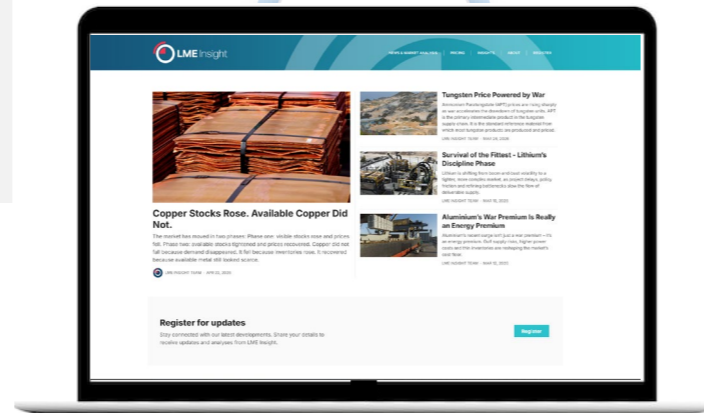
LME Insight

PEOPLE MARKET ANALYSIS   PRICING   INSIGHTS   ABOUT   REGISTER

Copper Stocks Rose. Available Copper Did Not.

The market has moved in two phases. Phase one: visible stocks rose and prices fell. Phase two: available stocks tightened and prices recovered. Copper did not fall because demand disappeared. It fell because inventories rose. It recovered because available metal still looked scarce.

LME INSIGHT TEAM · APRIL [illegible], 2026

Tungsten Price Powered by War

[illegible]

LME INSIGHT TEAM · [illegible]

Survival of the Fittest - Lithium's Discipline Phase

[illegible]

LME INSIGHT TEAM · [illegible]

Aluminium's War Premium Is Really an Energy Premium

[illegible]

LME INSIGHT TEAM · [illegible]

Register for updates

Stay connected with our latest developments. Share your details to receive updates and analyses from LME Insight.

Register